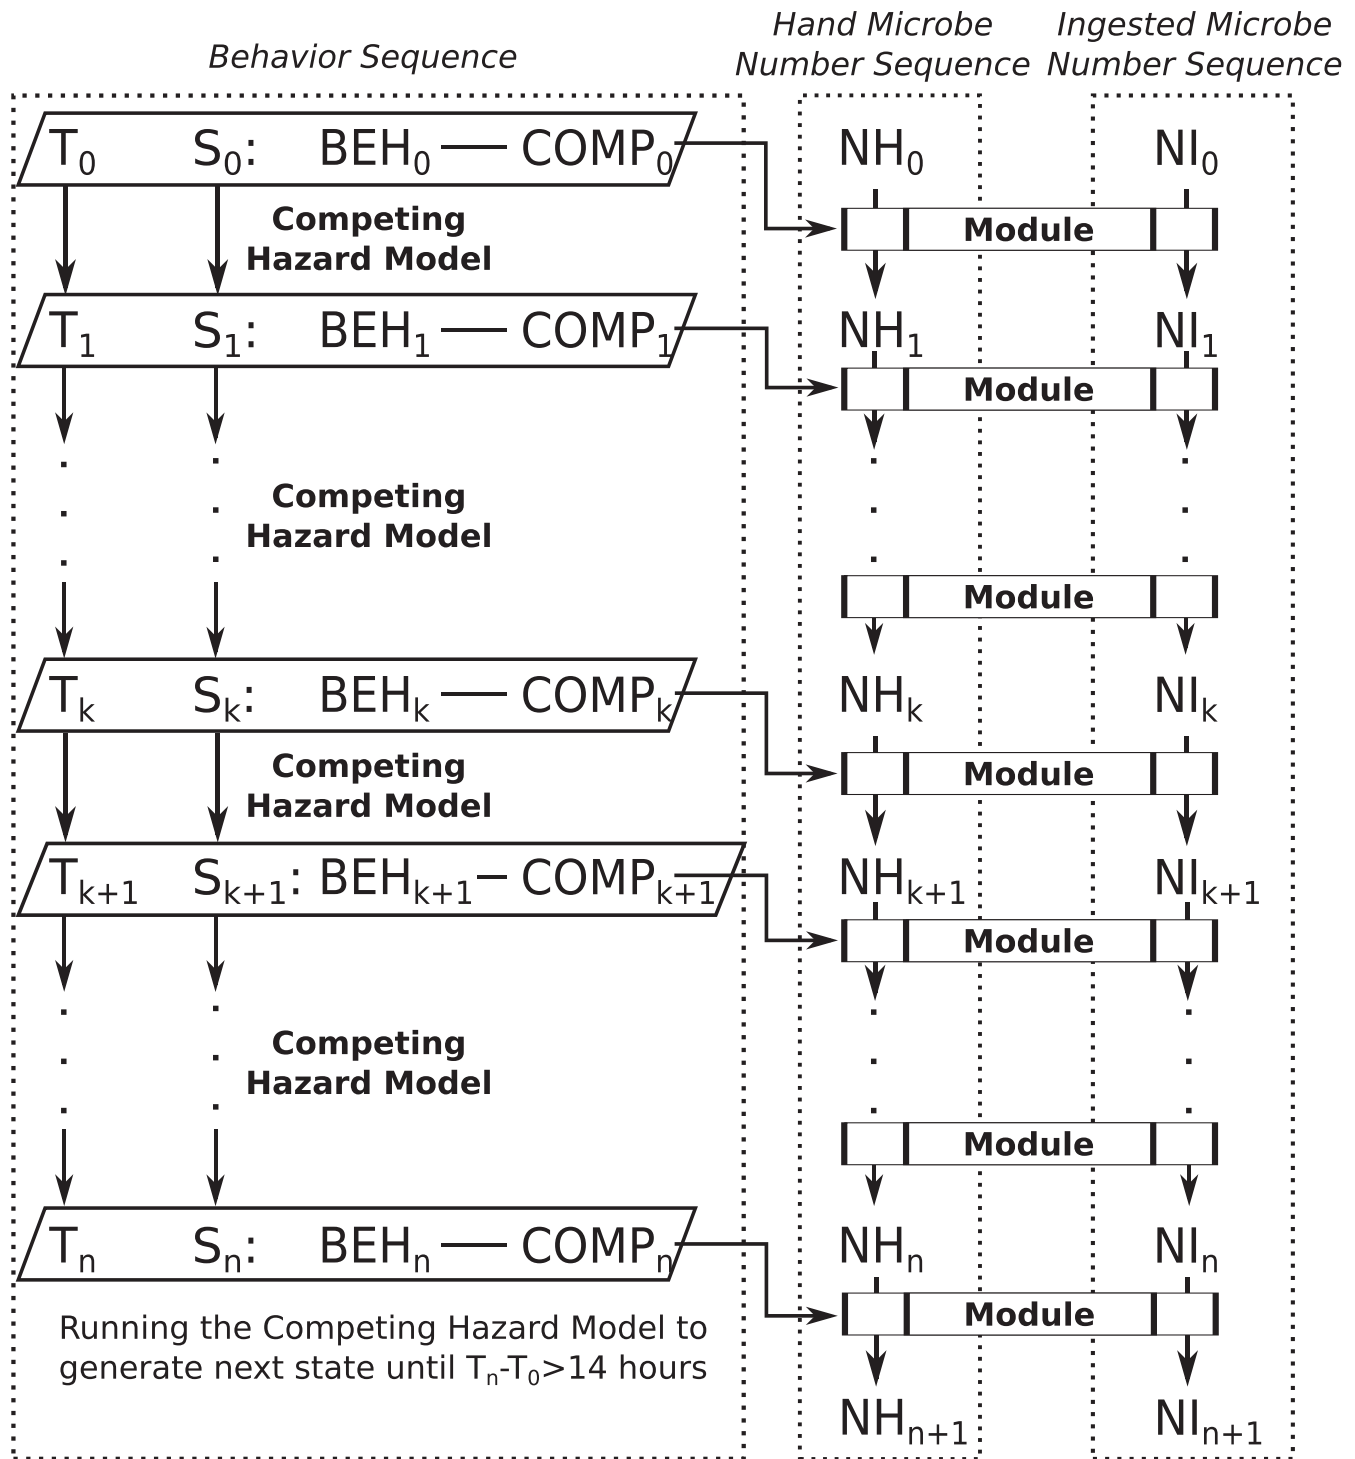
Behavior Sequence

Hand Microbe Number Sequence

Ingested Microbe Number Sequence

$T_0$ $S_0$: $BEH_0$ — $COMP_0$

$NH_0$

$NI_0$

Competing Hazard Model

Module

$T_1$ $S_1$: $BEH_1$ — $COMP_1$

$NH_1$

$NI_1$

Module

Competing Hazard Model

Module

$T_k$ $S_k$: $BEH_k$ — $COMP_k$

$NH_k$

$NI_k$

Competing Hazard Model

Module

$T_{k+1}$ $S_{k+1}$: $BEH_{k+1}$ — $COMP_{k+1}$

$NH_{k+1}$

$NI_{k+1}$

Module

Competing Hazard Model

Module

$T_n$ $S_n$: $BEH_n$ — $COMP_n$

$NH_n$

$NI_n$

Module

Running the Competing Hazard Model to generate next state until $T_n$-$T_0$>14 hours

$NH_{n+1}$

$NI_{n+1}$